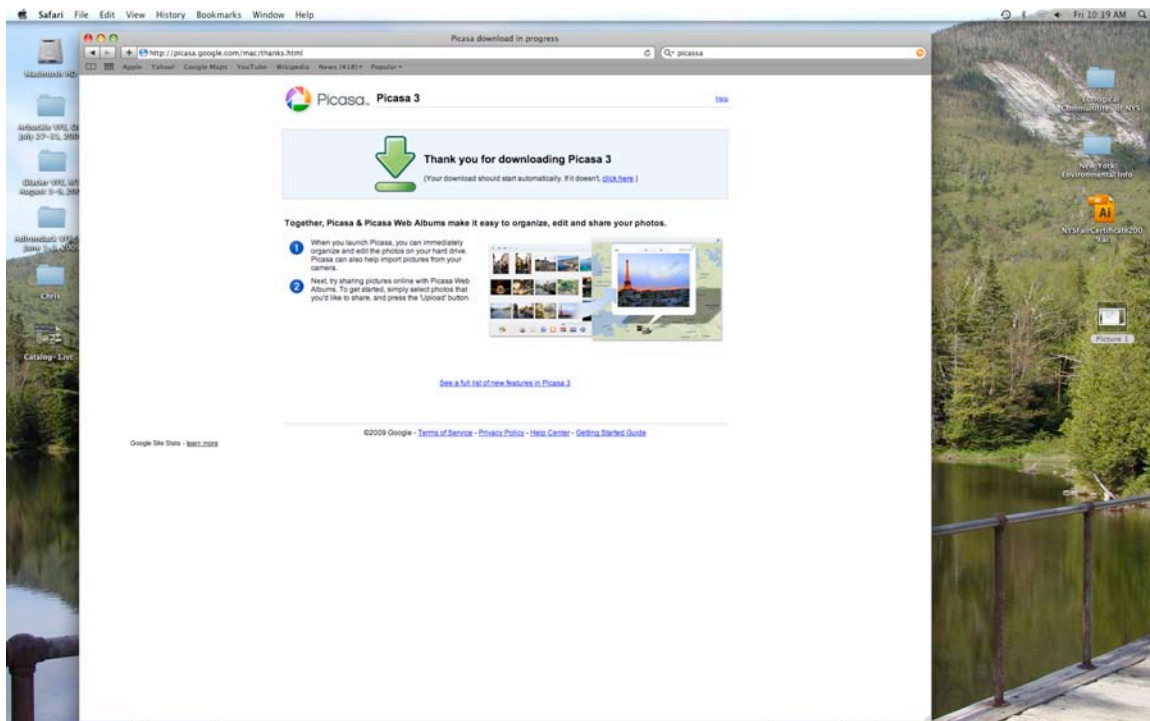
Safari File Edit View History Bookmarks Window Help

Fri 10:39 AM

Picasa download in progress

http://picasa.google.com/mac/thanks.html

picassa

Apple Yahoo! Google Maps YouTube Wikipedia News (418) Popular

Macintosh HD

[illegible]

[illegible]

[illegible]

Chris

Catalog- List

Ecological Communities of NYS

New York Environmental Info

NYSFairCertificate200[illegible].ai

Picture 1

Picasa Picasa 3

Help

Thank you for downloading Picasa 3

(Your download should start automatically. If it doesn't, click here.)

Together, Picasa & Picasa Web Albums make it easy to organize, edit and share your photos.

1 When you launch Picasa, you can immediately organize and edit the photos on your hard drive. Picasa can also help import pictures from your camera.

2 Next, try sharing pictures online with Picasa Web Albums. To get started, simply select photos that you'd like to share, and press the 'Upload' button.

See a full list of new features in Picasa 3

©2009 Google - Terms of Service - Privacy Policy - Help Center - Getting Started Guide

Google Site Stats - learn more